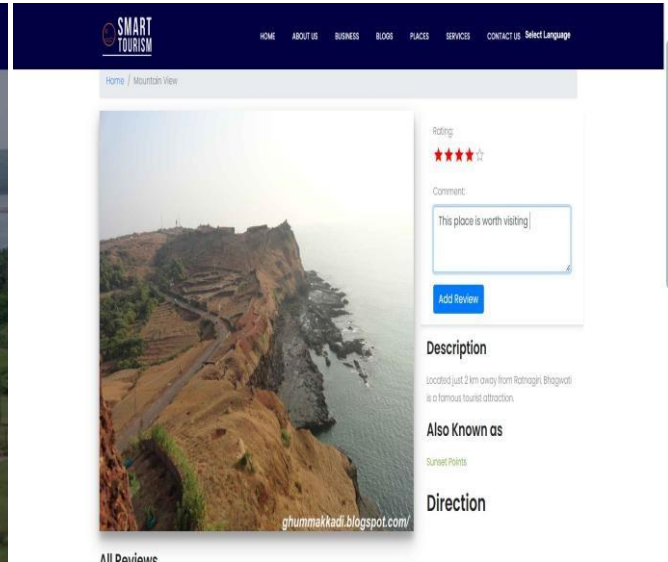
SMART TOURISM

HOME ABOUT US BUSINESS BLOGS PLACES SERVICES CONTACT US Select Language

Home / Mountain View

ghummakkadi.blogspot.com/

Rating:

★★★★☆

Comment:

This place is worth visiting

Add Review

Description

Located just 2 km away from Ratnagiri, Bhagwati is a famous tourist attraction.

Also Known as

Sunset Points

Direction

All Reviews